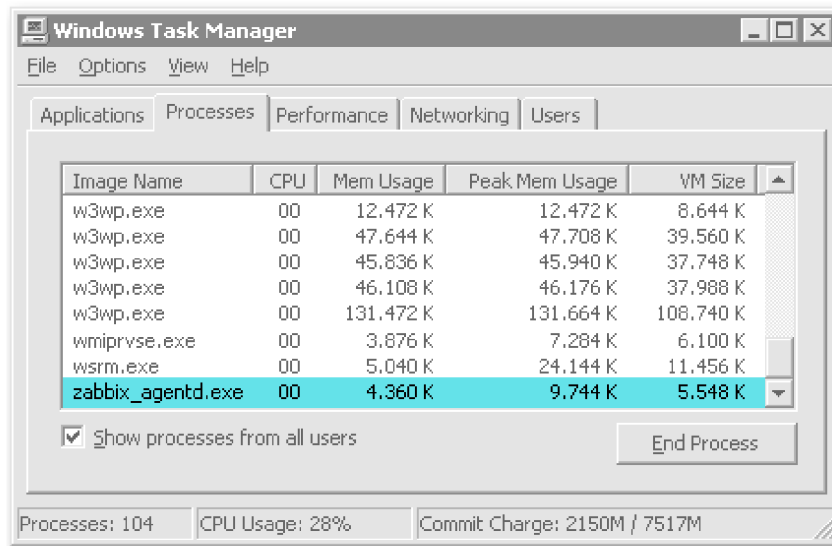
Windows Task Manager

File Options View Help

Applications Processes Performance Networking Users

| Image Name | CPU | Mem Usage | Peak Mem Usage | VM Size |
|---|---|---|---|---|
| w3wp.exe | 00 | 12.472 K | 12.472 K | 8.644 K |
| w3wp.exe | 00 | 47.644 K | 47.708 K | 39.560 K |
| w3wp.exe | 00 | 45.836 K | 45.940 K | 37.748 K |
| w3wp.exe | 00 | 46.108 K | 46.176 K | 37.988 K |
| w3wp.exe | 00 | 131.472 K | 131.664 K | 108.740 K |
| wmiprvse.exe | 00 | 3.876 K | 7.284 K | 6.100 K |
| wsrm.exe | 00 | 5.040 K | 24.144 K | 11.456 K |
| zabbix_agentd.exe | 00 | 4.360 K | 9.744 K | 5.548 K |

Show processes from all users

End Process

Processes: 104 CPU Usage: 28% Commit Charge: 2150M / 7517M